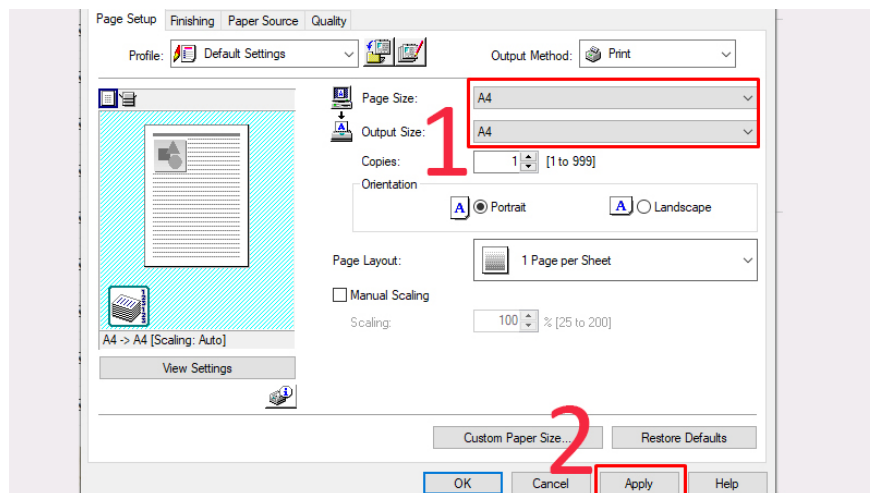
Page Setup | Finishing | Paper Source | Quality

Profile: Default Settings

Output Method: Print

Page Size: A4

Output Size: A4

1

Copies: 1 [1 to 999]

Orientation

Portrait

Landscape

Page Layout: 1 Page per Sheet

Manual Scaling

Scaling: 100 % [25 to 200]

A4 -> A4 [Scaling: Auto]

View Settings

Custom Paper Size...

Restore Defaults

2

OK

Cancel

Apply

Help